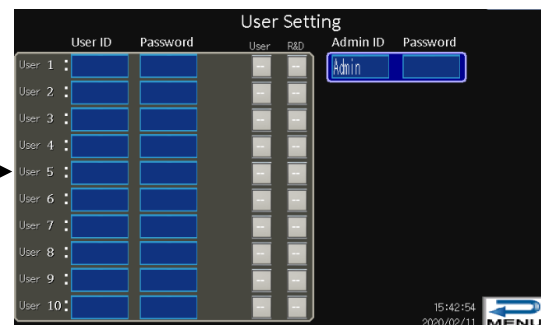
User Setting

| | User ID | Password | User | R&D |
|---|---|---|---|---|
| User 1 : | | | - | - |
| User 2 : | | | - | - |
| User 3 : | | | - | - |
| User 4 : | | | - | - |
| User 5 : | | | - | - |
| User 6 : | | | - | - |
| User 7 : | | | - | - |
| User 8 : | | | - | - |
| User 9 : | | | - | - |
| User 10 : | | | - | - |

| Admin ID | Password |
|---|---|
| Admin | |

15:42:54
2020/02/11

MENU